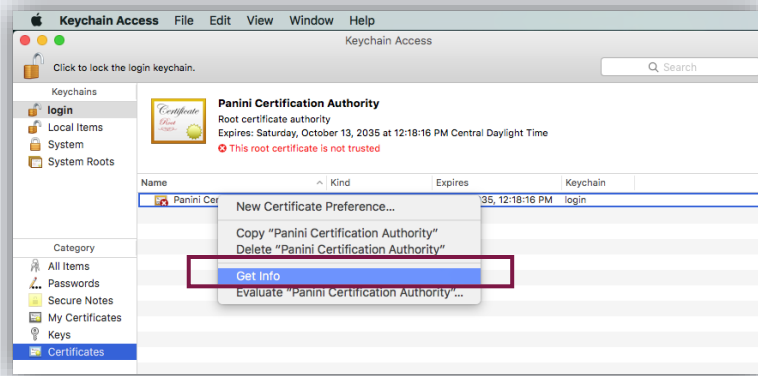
Keychain Access File Edit View Window Help

Keychain Access

Click to lock the login keychain.

Search

Keychains
login
Local Items
System
System Roots

Certificate
Root

Panini Certification Authority
Root certificate authority
Expires: Saturday, October 13, 2035 at 12:18:16 PM Central Daylight Time
This root certificate is not trusted

| Name | Kind | Expires | Keychain |
|---|---|---|---|
| Panini Cer |  | 35, 12:18:16 PM | login |

New Certificate Preference...
Copy "Panini Certification Authority"
Delete "Panini Certification Authority"
Get Info
Evaluate "Panini Certification Authority"...

Category
All Items
Passwords
Secure Notes
My Certificates
Keys
Certificates